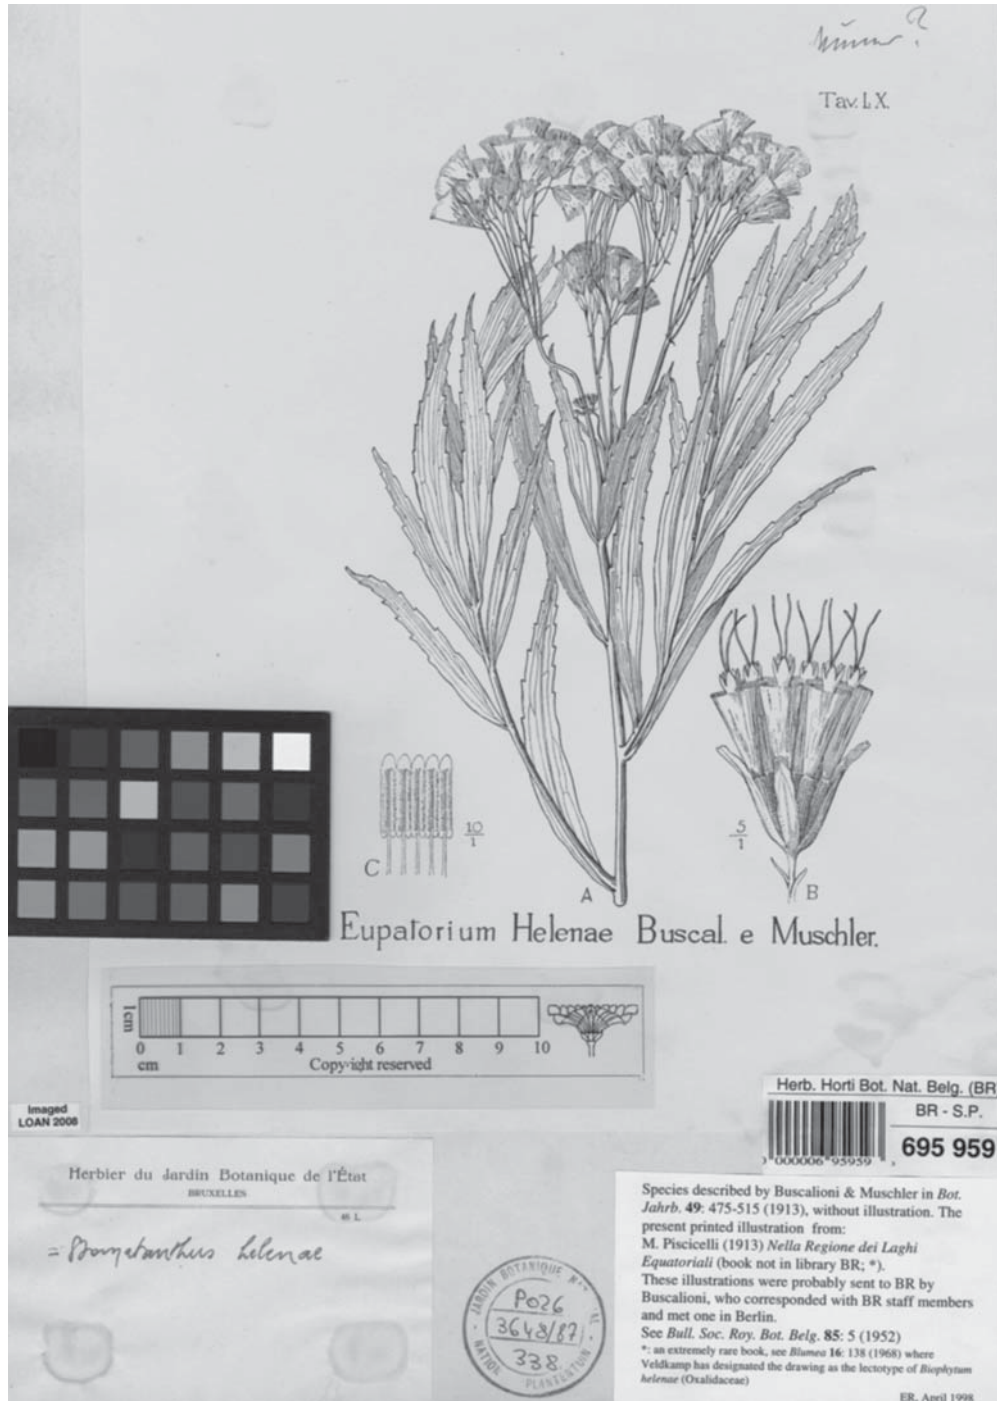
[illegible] ?

Tav. LX.

C $\frac{10}{1}$

A

$\frac{5}{1}$ B

Eupatorium Helenae Buscal. e Muschler.

1cm

0 1 2 3 4 5 6 7 8 9 10
cm Copyright reserved

Imaged
LOAN 2008

Herb. Horti Bot. Nat. Belg. (BR)
BR - S.P.
0000006 95959
695 959

Herbier du Jardin Botanique de l'État
BRUXELLES

= Bothriocline helenae

JARDIN BOTANIQUE NATIONAL PLANTENTUIN
P026
3648/87
338

Species described by Buscalioni & Muschler in Bot. Jahrb. 49: 475-515 (1913), without illustration. The present printed illustration from:
M. Piscicelli (1913) Nella Regione dei Laghi Equatoriali (book not in library BR; *).
These illustrations were probably sent to BR by Buscalioni, who corresponded with BR staff members and met one in Berlin.
See Bull. Soc. Roy. Bot. Belg. 85: 5 (1952)
*: an extremely rare book, see Blumea 16: 138 (1968) where Veldkamp has designated the drawing as the lectotype of Biophytum helenae (Oxalidaceae)
ER, April 1998